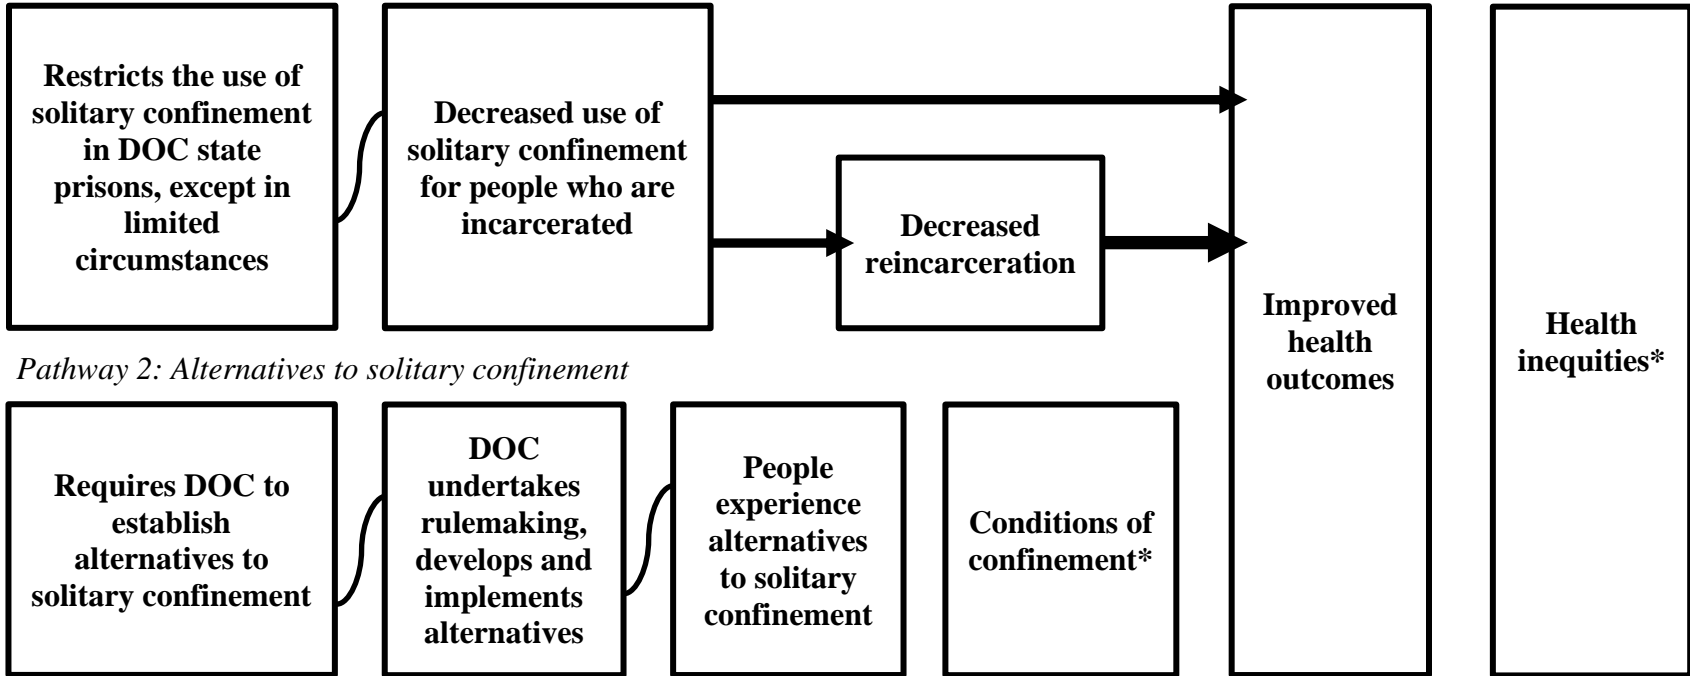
Restricts the use of solitary confinement in DOC state prisons, except in limited circumstances

Decreased use of solitary confinement for people who are incarcerated

Decreased reincarceration

Improved health outcomes

Health inequities*

Pathway 2: Alternatives to solitary confinement

Requires DOC to establish alternatives to solitary confinement

DOC undertakes rulemaking, develops and implements alternatives

People experience alternatives to solitary confinement

Conditions of confinement*